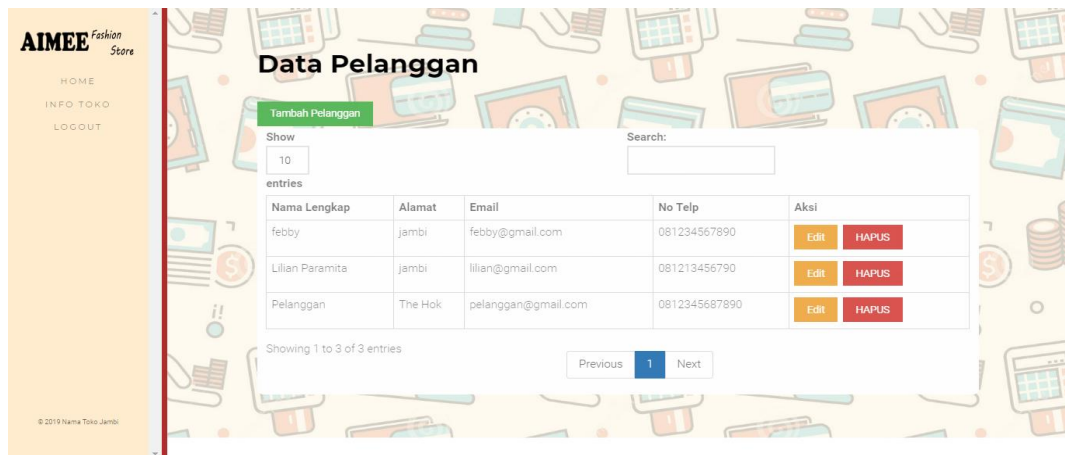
AIMEE Fashion Store

HOME

INFO TOKO

LOGOUT

© 2019 Nama Toko Jambi

Data Pelanggan

Tambah Pelanggan

Show
10
entries

Search:

| Nama Lengkap | Alamat | Email | No Telp | Aksi |
|---|---|---|---|---|
| febby | jambi | febby@gmail.com | 081234567890 | Edit HAPUS |
| Lilian Paramita | jambi | lilian@gmail.com | 081213456790 | Edit HAPUS |
| Pelanggan | The Hok | pelanggan@gmail.com | 0812345687890 | Edit HAPUS |

Showing 1 to 3 of 3 entries

Previous 1 Next